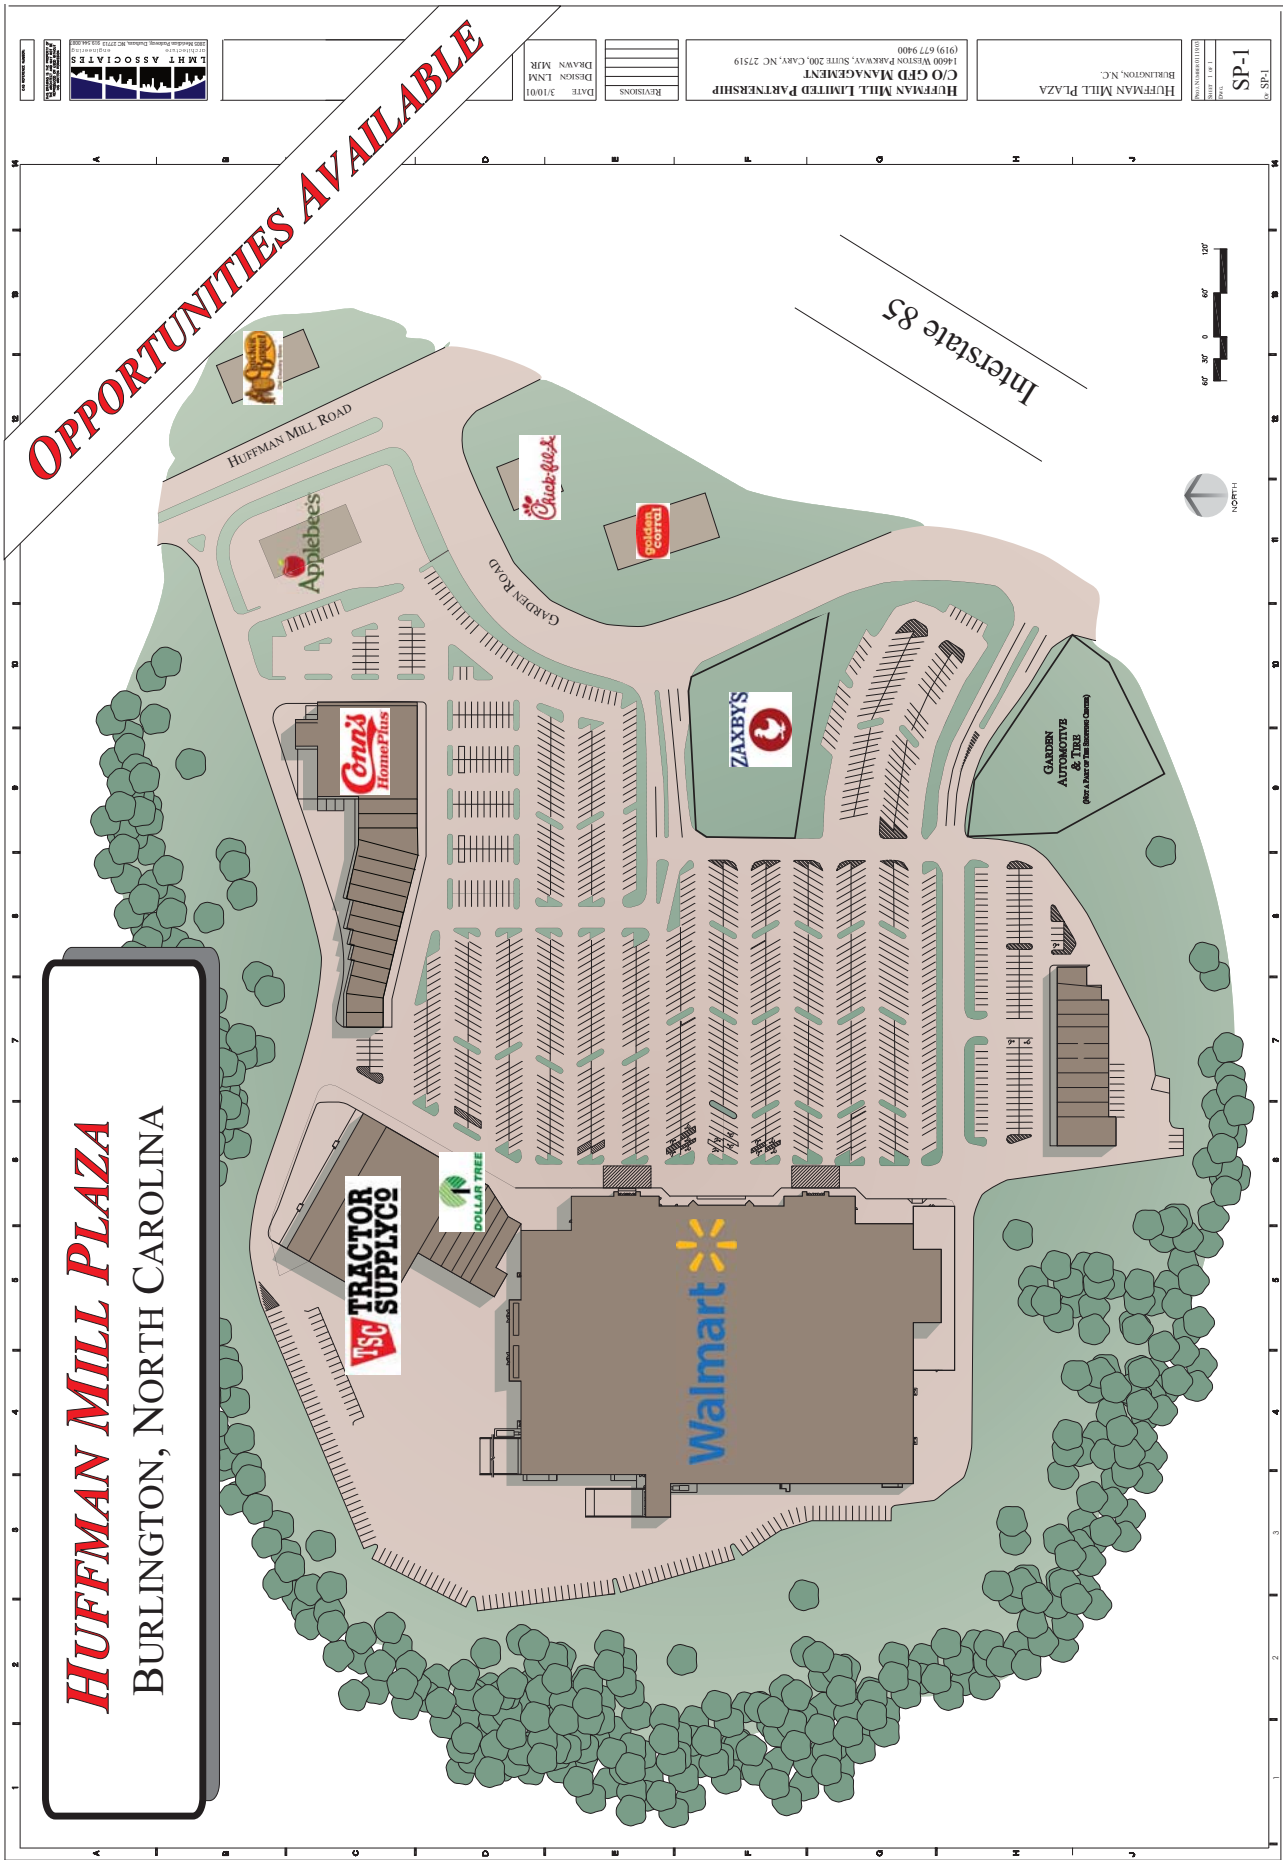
OPPORTUNITIES AVAILABLE

LMHT ASSOCIATES

DATE 3/10/01
DESIGN LNM
DRAWN MJR

REVISIONS

HUFFMAN MILL LIMITED PARTNERSHIP
C/O GFD MANAGEMENT
1400 WESTON PARKWAY, SUITE 200, CARY, NC 27519
(919) 677 9400

HUFFMAN MILL PLAZA
BURLINGTON, N.C.

SP-1
OF SP-1

Interstate 85

HUFFMAN MILL ROAD

GARDEN ROAD

Applebee's

Chick-fil-A

golden corral

ZAXBY'S

GARDEN AUTOMOTIVE & TIRE (NOT A PART OF THE SHOPPING CENTER)

Conn's HomePlus

TRACTOR SUPPLY CO
TSC

DOLLAR TREE

Walmart

NORTH

120'
60'
0
30'
60'

HUFFMAN MILL PLAZA
BURLINGTON, NORTH CAROLINA

A B C D E F G H J
1 2 3 4 5 6 7 8 9 10 11 12 13 14